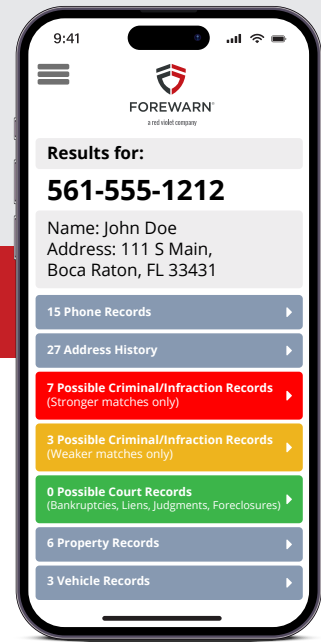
9:41

FOREWARN®
a red violet company

Results for:

561-555-1212

Name: John Doe
Address: 111 S Main,
Boca Raton, FL 33431

15 Phone Records

27 Address History

7 Possible Criminal/Infraction Records
(Stronger matches only)

3 Possible Criminal/Infraction Records
(Weaker matches only)

0 Possible Court Records
(Bankruptcies, Liens, Judgments, Foreclosures)

6 Property Records

3 Vehicle Records